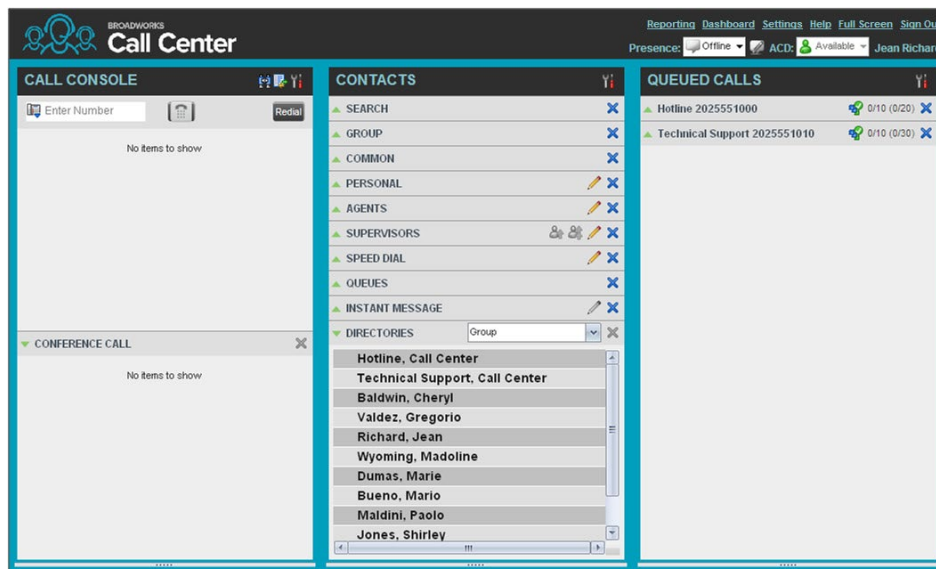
BROADWORKS
Call Center

Reporting Dashboard Settings Help Full Screen Sign Ou

Presence: Offline ACD: Available Jean Richar

CALL CONSOLE

Enter Number

Redial

No items to show

CONFERENCE CALL

No items to show

CONTACTS

SEARCH

GROUP

COMMON

PERSONAL

AGENTS

SUPERVISORS

SPEED DIAL

QUEUES

INSTANT MESSAGE

DIRECTORIES Group

Hotline, Call Center
Technical Support, Call Center
Baldwin, Cheryl
Valdez, Gregorio
Richard, Jean
Wyoming, Madoline
Dumas, Marie
Bueno, Mario
Maldini, Paolo
Jones, Shirley

QUEUED CALLS

Hotline 2025551000 0/10 (0/20)

Technical Support 2025551010 0/10 (0/30)